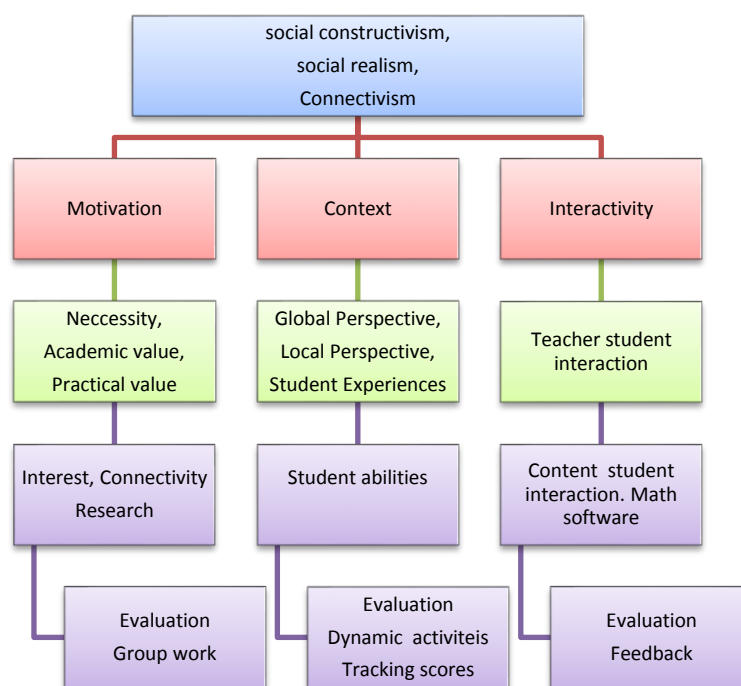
social constructivism,
social realism,
Connectivism

Motivation

Neccessity,
Academic value,
Practical value

Interest, Connectivity
Research

Evaluation
Group work

Context

Global Perspective,
Local Perspective,
Student Experiences

Student abilities

Evaluation
Dynamic activiteis
Tracking scores

Interactivity

Teacher student
interaction

Content student
interaction. Math
software

Evaluation
Feedback